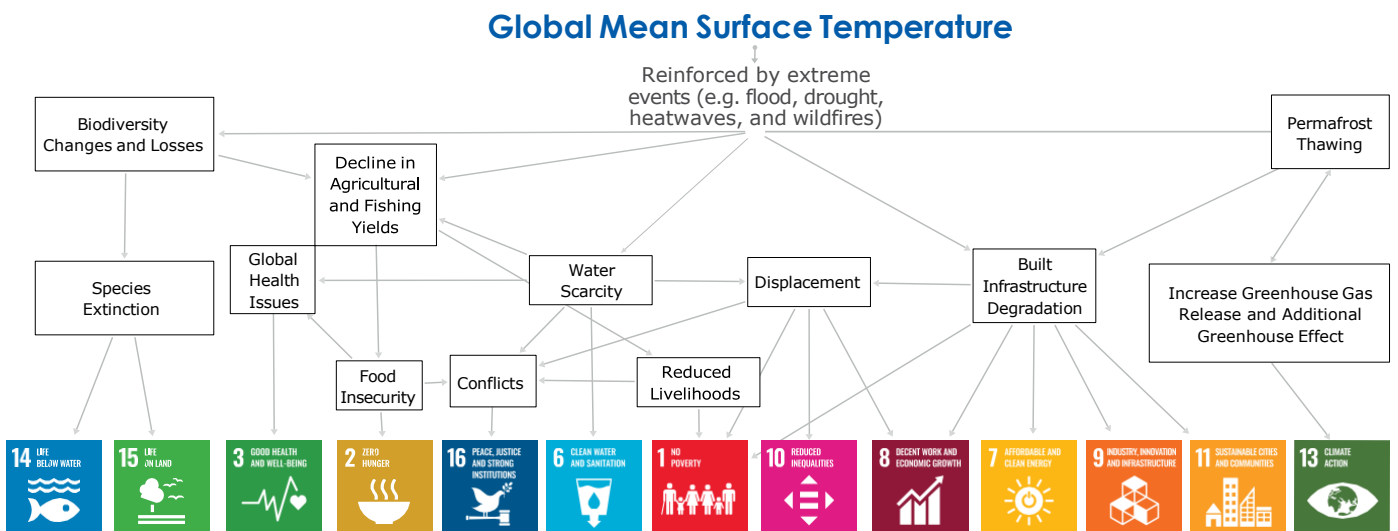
Global Mean Surface Temperature

Reinforced by extreme events (e.g. flood, drought, heatwaves, and wildfires)

Biodiversity Changes and Losses

Decline in Agricultural and Fishing Yields

Permafrost Thawing

Global Health Issues

Water Scarcity

Displacement

Built Infrastructure Degradation

Species Extinction

Increase Greenhouse Gas Release and Additional Greenhouse Effect

Food Insecurity

Conflicts

Reduced Livelihoods

14 LIFE BELOW WATER

15 LIFE ON LAND

3 GOOD HEALTH AND WELL-BEING

2 ZERO HUNGER

16 PEACE, JUSTICE AND STRONG INSTITUTIONS

6 CLEAN WATER AND SANITATION

1 NO POVERTY

10 REDUCED INEQUALITIES

8 DECENT WORK AND ECONOMIC GROWTH

7 AFFORDABLE AND CLEAN ENERGY

9 INDUSTRY, INNOVATION AND INFRASTRUCTURE

11 SUSTAINABLE CITIES AND COMMUNITIES

13 CLIMATE ACTION